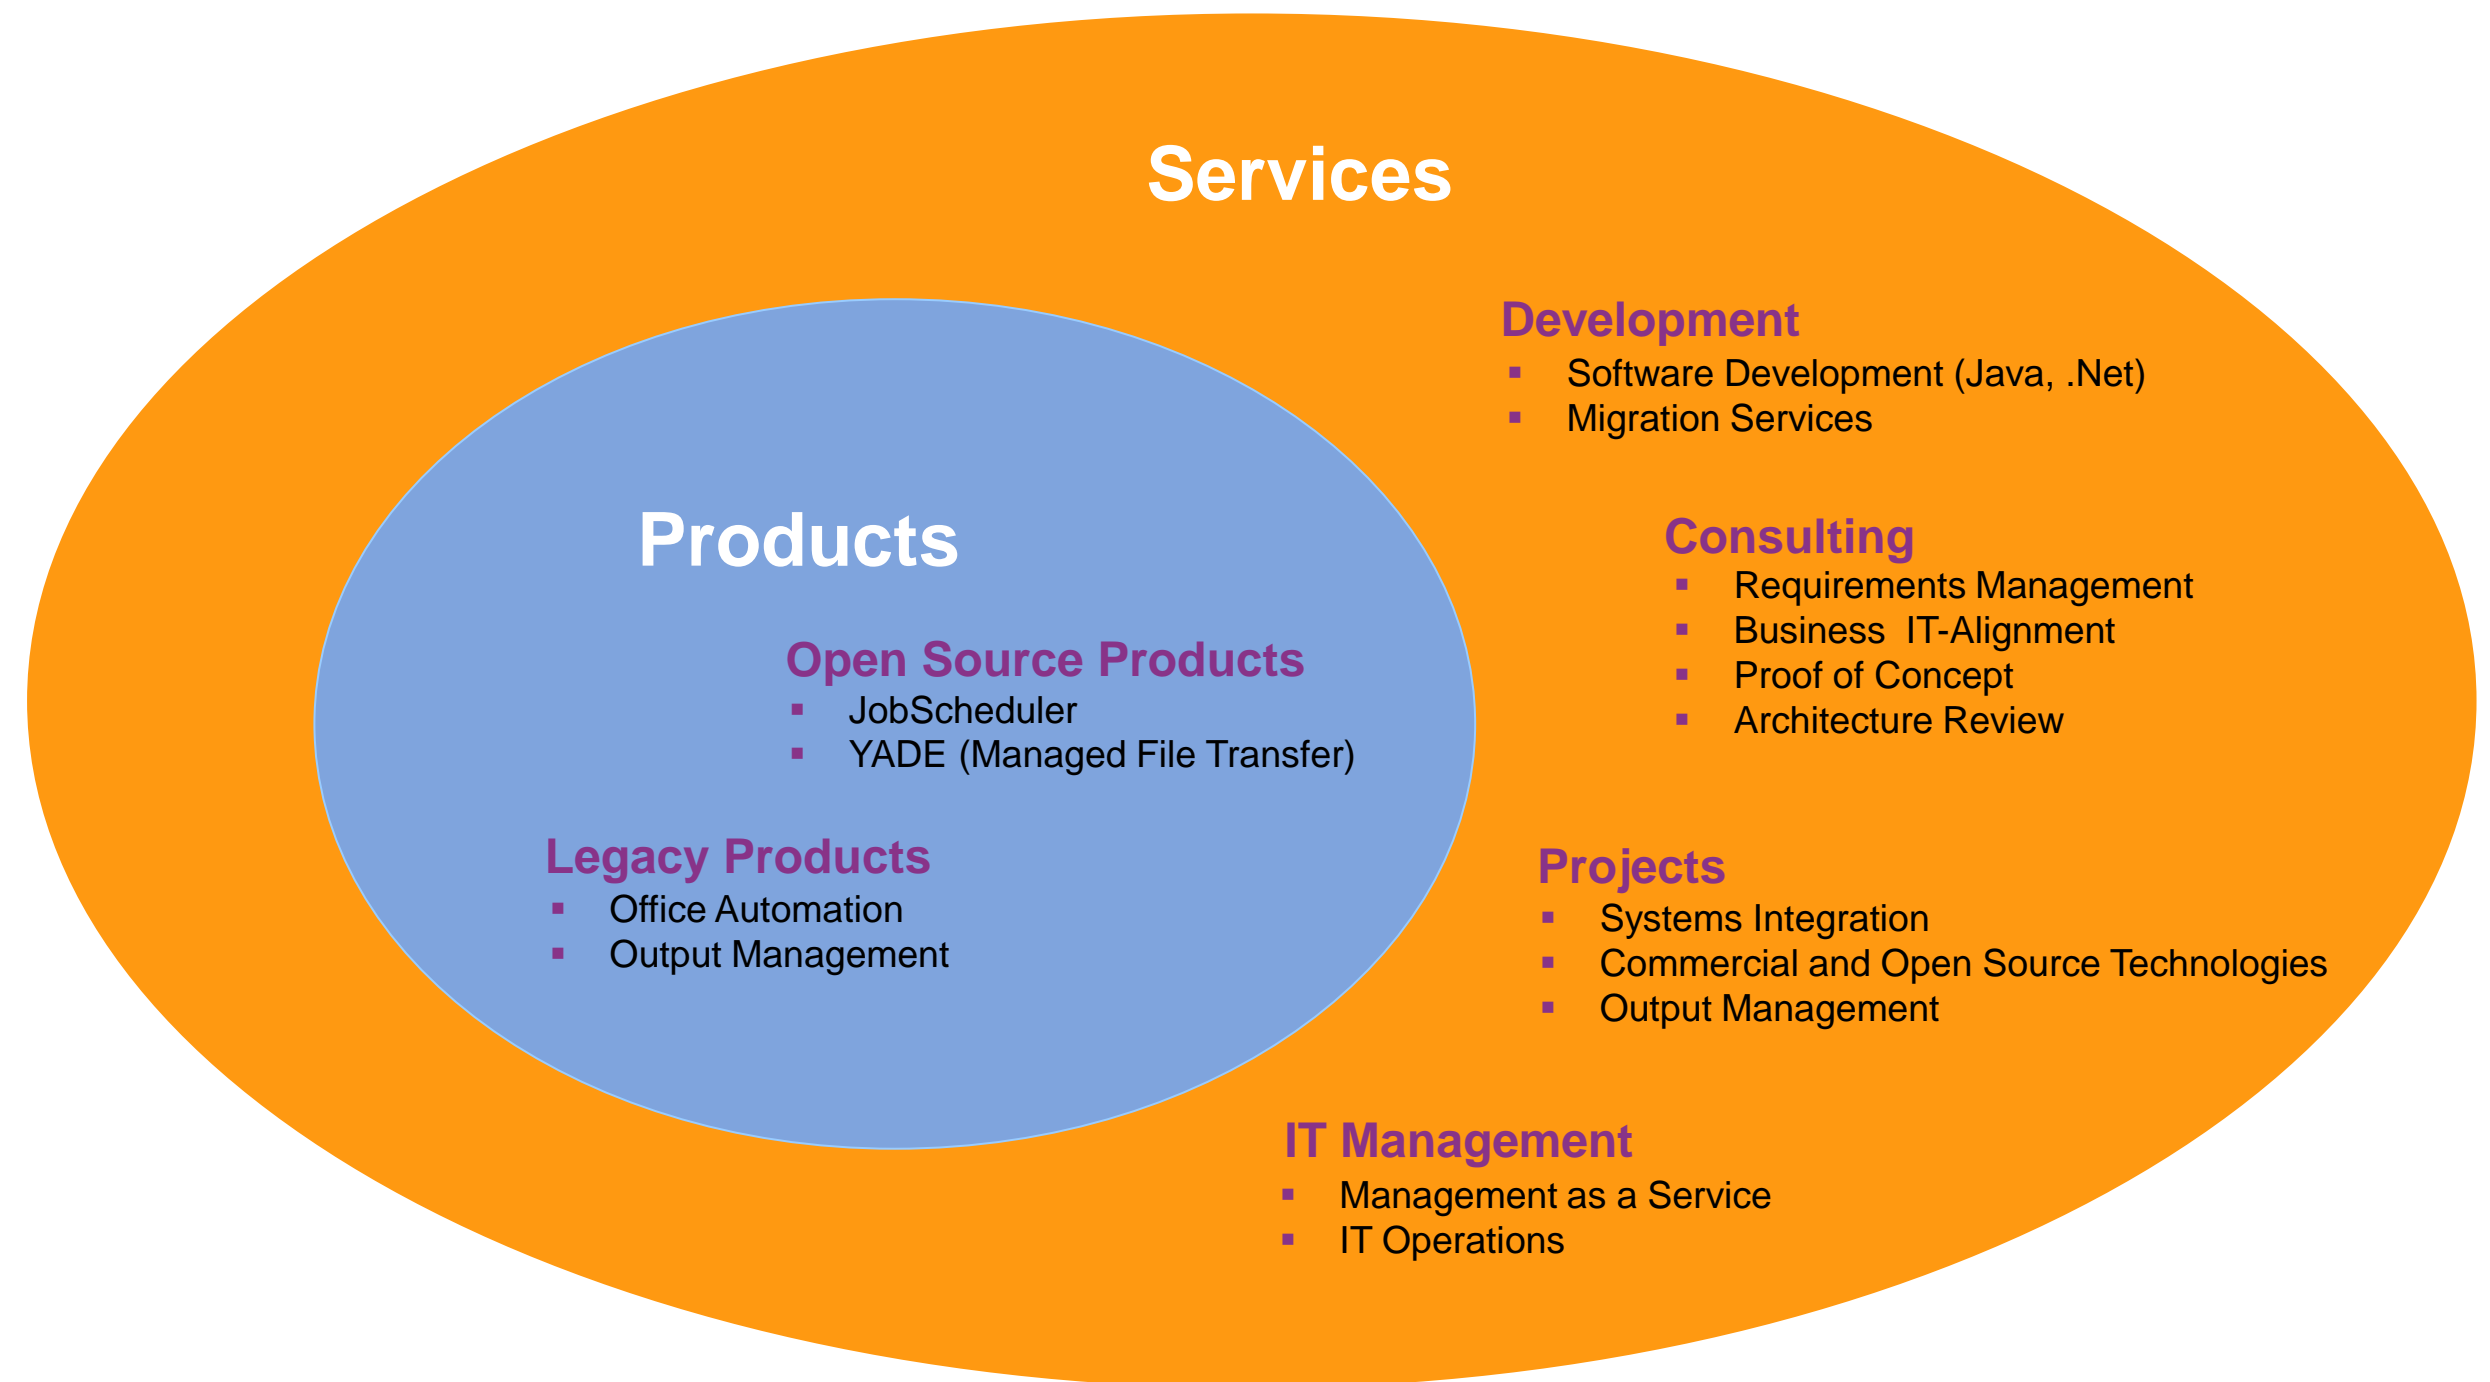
Services

Development
- Software Development (Java, .Net)
- Migration Services

Products

Consulting
- Requirements Management
- Business IT-Alignment
- Proof of Concept
- Architecture Review

Open Source Products
- JobScheduler
- YADE (Managed File Transfer)

Legacy Products
- Office Automation
- Output Management

Projects
- Systems Integration
- Commercial and Open Source Technologies
- Output Management

IT Management
- Management as a Service
- IT Operations